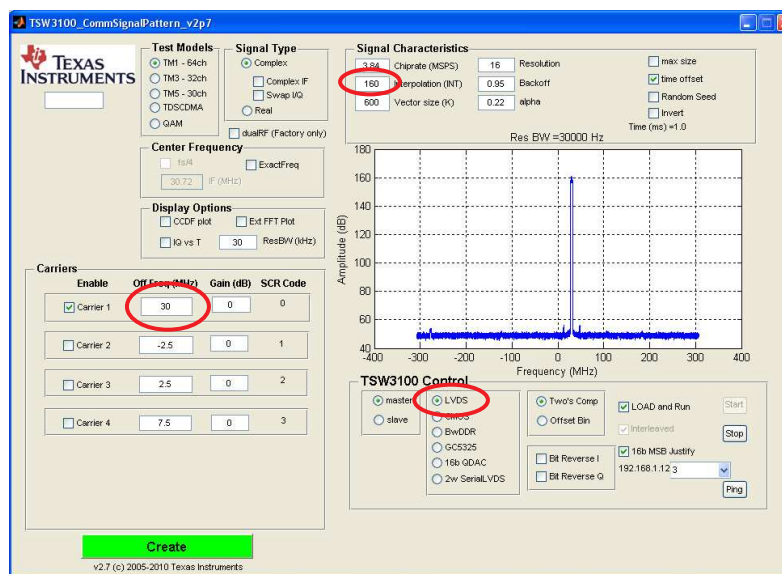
TSW3100_CommSignalPattern_v2p7

TEXAS INSTRUMENTS

Test Models
TM1 - 64ch
TM3 - 32ch
TM5 - 30ch
TDSCDMA
QAM

Signal Type
Complex
Complex IF
Swap I/Q
Real
dualRF (Factory only)

Signal Characteristics
3.84 Chiprate (MSPS)
16 Resolution
160 Interpolation (INT)
0.95 Backoff
600 Vector size (K)
0.22 alpha
max size
time offset
Random Seed
Invert
Time (ms) =1.0

Center Frequency
fs/4
ExactFreq
30.72 IF (MHz)

Display Options
CCDF plot
Ext FFT Plot
IQ vs T
30 ResBW (kHz)

Res BW =30000 Hz

Amplitude (dB)
180
160
140
120
100
80
60
40
-400 -300 -200 -100 0 100 200 300 400
Frequency (MHz)

Carriers
Enable | Off Freq (MHz) | Gain (dB) | SCR Code
Carrier 1 | 30 | 0 | 0
Carrier 2 | -2.5 | 0 | 1
Carrier 3 | 2.5 | 0 | 2
Carrier 4 | 7.5 | 0 | 3

TSW3100 Control
master
slave
LVDS
CMOS
BwDDR
GC5325
16b QDAC
2w SerialLVDS
Two's Comp
Offset Bin
Bit Reverse I
Bit Reverse Q
LOAD and Run
Interleaved
16b MSB Justify
192.168.1.12 3
Start
Stop
Ping

Create
v2.7 (c) 2005-2010 Texas Instruments